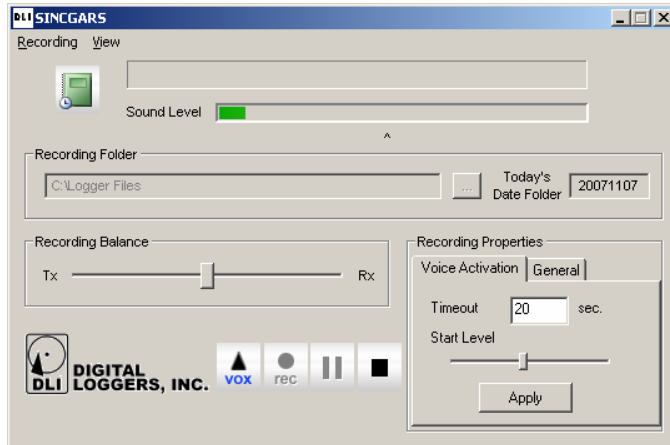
DLI SINCGARS

Recording View

Sound Level

^

Recording Folder

C:\Logger Files

...

Today's Date Folder

20071107

Recording Balance

Tx

Rx

Recording Properties

Voice Activation

General

Timeout

20

sec.

Start Level

Apply

DLI DIGITAL LOGGERS, INC.

vox

rec